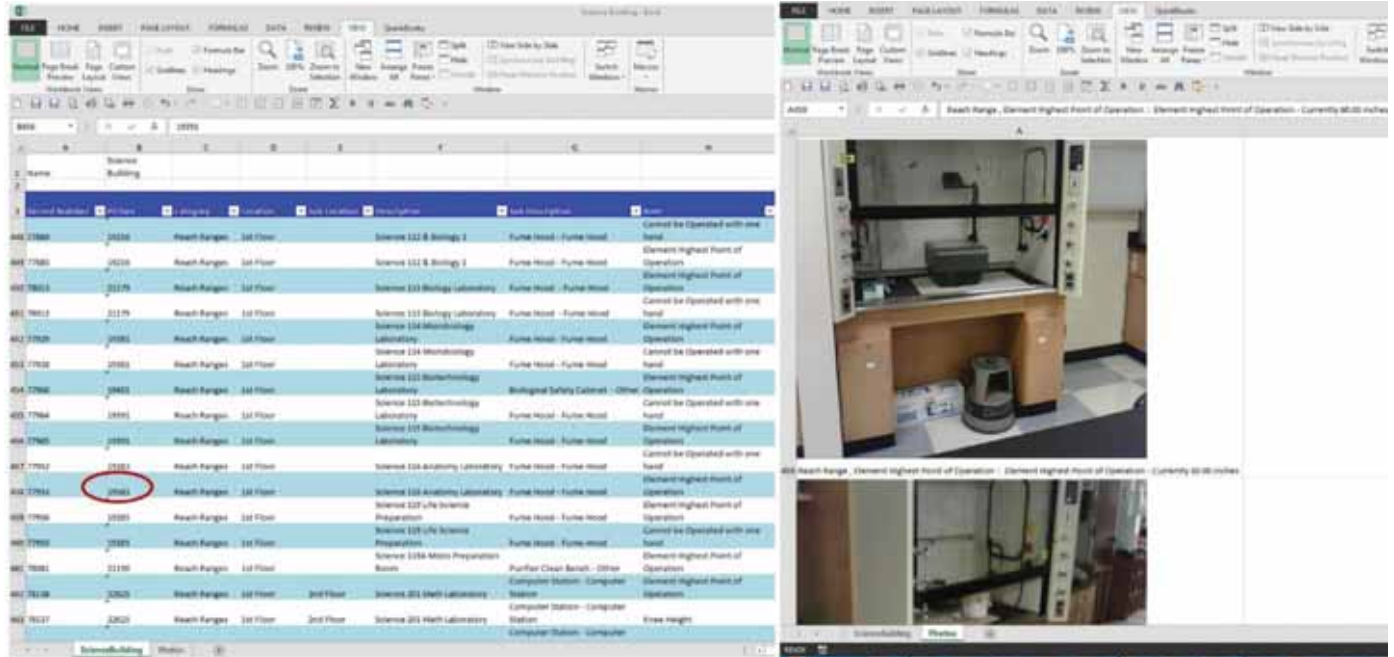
Science Building - Excel

FILE HOME INSERT PAGE LAYOUT FORMULAS DATA REVIEW VIEW QuickBooks

Normal Page Break Preview Page Layout Custom Views Ruler Formula Bar Gridlines Headings Zoom 100% Zoom to Selection New Window Arrange All Freeze Panes Split Hide Unhide View Side by Side Synchronous Scrolling Reset Window Position Switch Windows Macros

Workbook Views Show Zoom Window Macros

B456 19391

| | A | B | C | D | E | F | G | H |
|---|---|---|---|---|---|---|---|---|
| 1 | Name | Science Building | | | | | | |
| 2 | | | | | | | | |
| 3 | Record Number | PO Item | Category | Location | Sub Location | Description | Sub Description | Item |
| 448 | 77880 | 19336 | Reach Ranges | 1st Floor | | Science 112 & Biology 1 | Fume Hood - Fume Hood | Cannot be Operated with one hand |
| 449 | 77880 | 19336 | Reach Ranges | 1st Floor | | Science 112 & Biology 1 | Fume Hood - Fume Hood | Element Highest Point of Operation |
| 450 | 78013 | 21179 | Reach Ranges | 1st Floor | | Science 113 Biology Laboratory | Fume Hood - Fume Hood | Element Highest Point of Operation |
| 451 | 78013 | 21179 | Reach Ranges | 1st Floor | | Science 113 Biology Laboratory | Fume Hood - Fume Hood | Cannot be Operated with one hand |
| 452 | 77939 | 19381 | Reach Ranges | 1st Floor | | Science 114 Microbiology Laboratory | Fume Hood - Fume Hood | Element Highest Point of Operation |
| 453 | 77939 | 19381 | Reach Ranges | 1st Floor | | Science 114 Microbiology Laboratory | Fume Hood - Fume Hood | Cannot be Operated with one hand |
| 454 | 77966 | 19401 | Reach Ranges | 1st Floor | | Science 115 Biotechnology Laboratory | Biological Safety Cabinet - Other | Element Highest Point of Operation |
| 455 | 77964 | 19391 | Reach Ranges | 1st Floor | | Science 115 Biotechnology Laboratory | Fume Hood - Fume Hood | Cannot be Operated with one hand |
| 456 | 77965 | 19391 | Reach Ranges | 1st Floor | | Science 115 Biotechnology Laboratory | Fume Hood - Fume Hood | Element Highest Point of Operation |
| 457 | 77932 | 19383 | Reach Ranges | 1st Floor | | Science 116 Anatomy Laboratory | Fume Hood - Fume Hood | Cannot be Operated with one hand |
| 458 | 77931 | 19383 | Reach Ranges | 1st Floor | | Science 116 Anatomy Laboratory | Fume Hood - Fume Hood | Element Highest Point of Operation |
| 459 | 77936 | 19385 | Reach Ranges | 1st Floor | | Science 119 Life Science Preparation | Fume Hood - Fume Hood | Element Highest Point of Operation |
| 460 | 77935 | 19385 | Reach Ranges | 1st Floor | | Science 119 Life Science Preparation | Fume Hood - Fume Hood | Cannot be Operated with one hand |
| 461 | 78081 | 21190 | Reach Ranges | 1st Floor | | Science 119A Micro Preparation Room | Purifier Clean Bench - Other | Element Highest Point of Operation |
| 462 | 78138 | 32620 | Reach Ranges | 1st Floor | 2nd Floor | Science 201 Math Laboratory | Computer Station - Computer Station | Element Highest Point of Operation |
| 463 | 78137 | 32620 | Reach Ranges | 1st Floor | 2nd Floor | Science 201 Math Laboratory | Computer Station - Computer Station | Knee Height |
| | | | | | | | Computer Station - Computer | |

ScienceBuilding Photos

FILE HOME INSERT PAGE LAYOUT FORMULAS DATA REVIEW VIEW QuickBooks

Normal Page Break Preview Page Layout Custom Views Ruler Formula Bar Gridlines Headings Zoom 100% Zoom to Selection New Window Arrange All Freeze Panes Split Hide Unhide View Side by Side Synchronous Scrolling Reset Window Position Switch Windows

Workbook Views Show Zoom Window

A458 Reach Range , Element Highest Point of Operation : Element Highest Point of Operation - Currently 60.00 inches

A

458 Reach Range , Element Highest Point of Operation : Element Highest Point of Operation - Currently 60.00 inches

ScienceBuilding Photos

READY